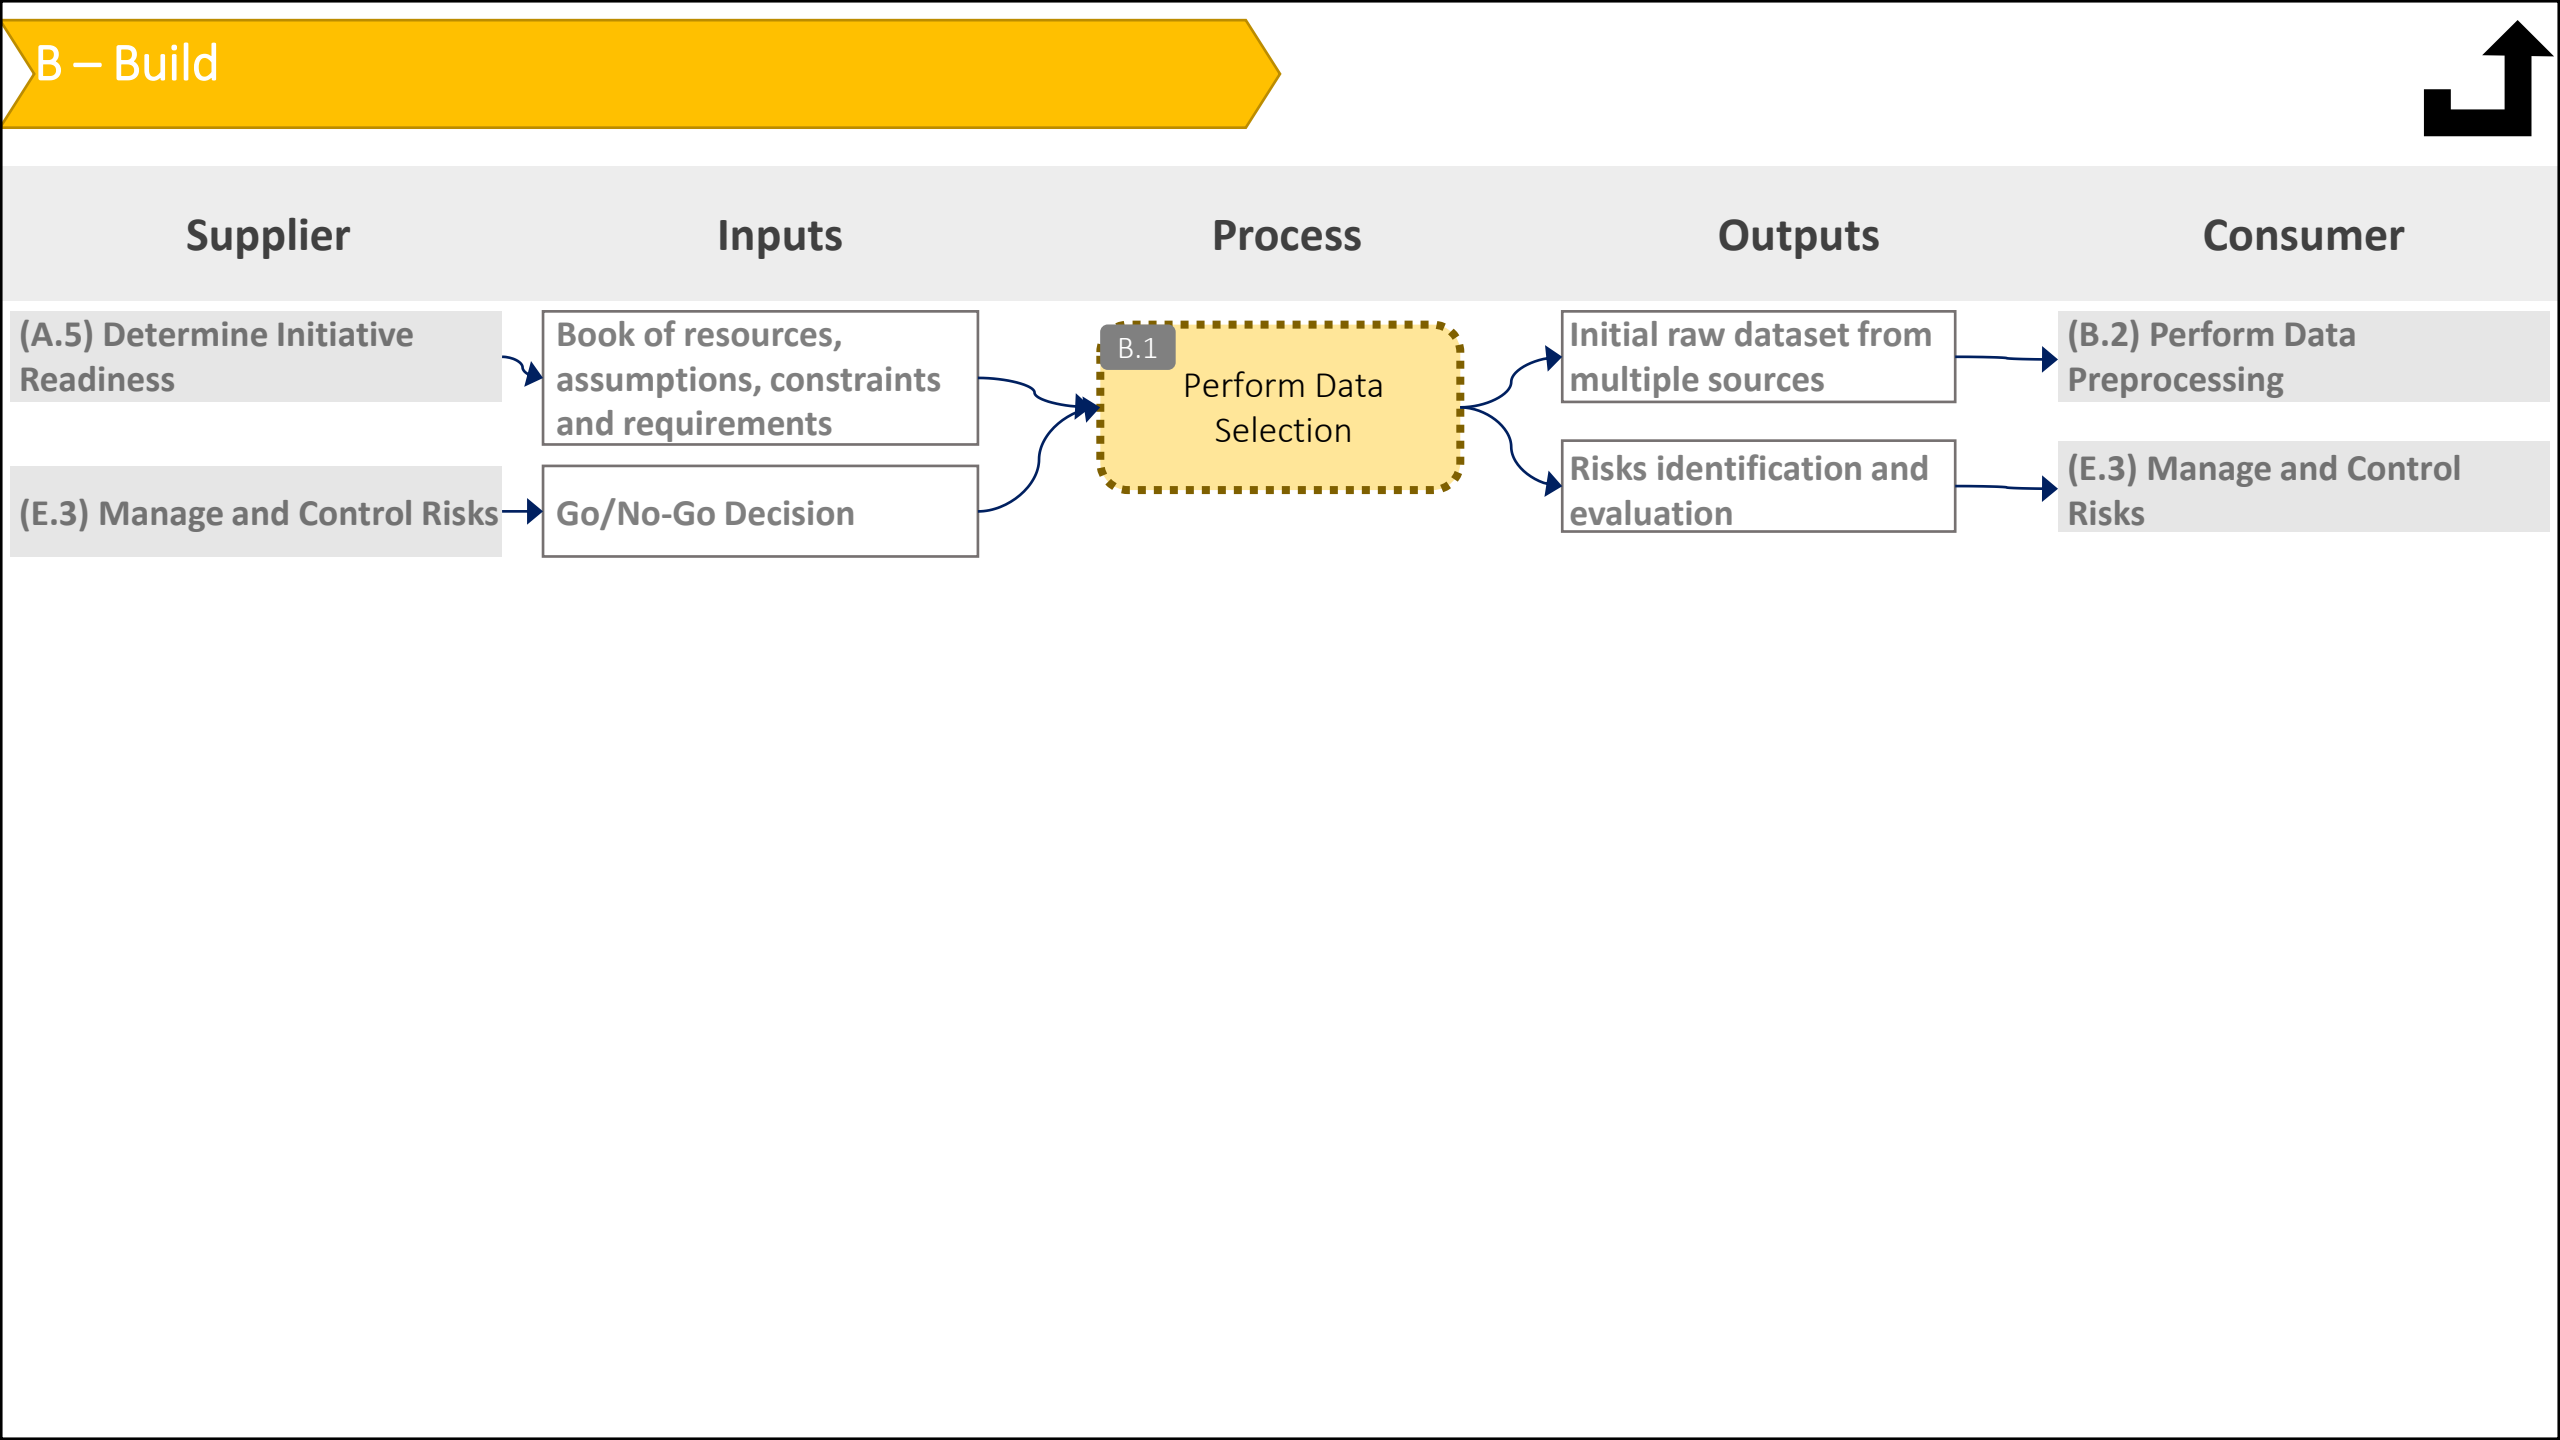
B – Build

| Supplier | Inputs | Process | Outputs | Consumer |
|---|---|---|---|---|
| (A.5) Determine Initiative Readiness | Book of resources, assumptions, constraints and requirements | B.1 Perform Data Selection | Initial raw dataset from multiple sources | (B.2) Perform Data Preprocessing |
| (E.3) Manage and Control Risks | Go/No-Go Decision | | Risks identification and evaluation | (E.3) Manage and Control Risks |